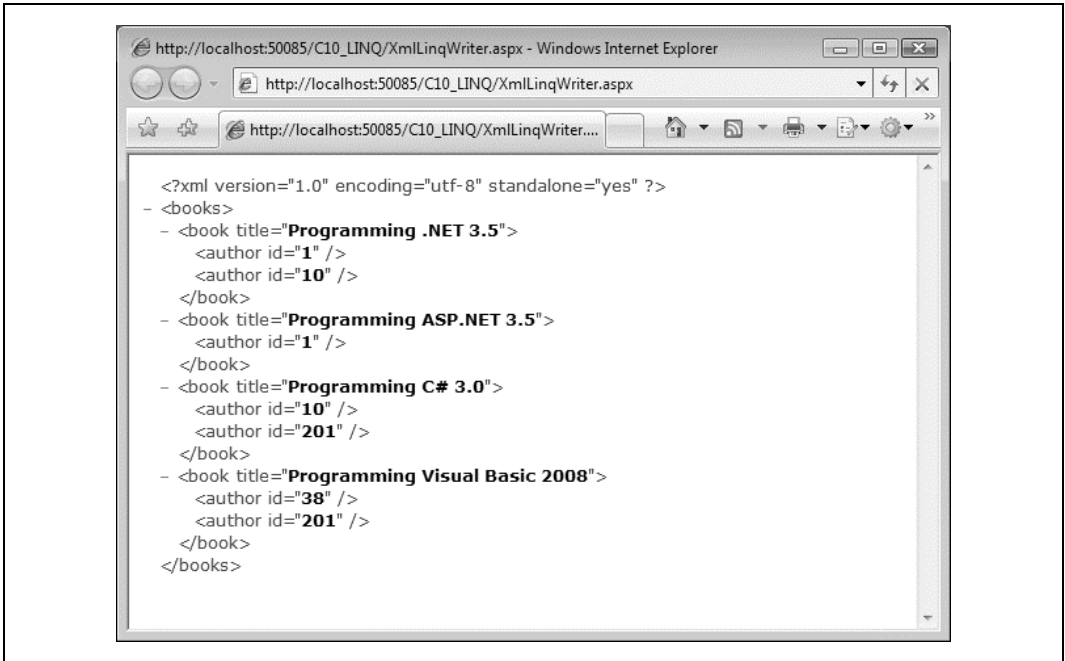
http://localhost:50085/C10_LINQ/XmlLinqWriter.aspx - Windows Internet Explorer

http://localhost:50085/C10_LINQ/XmlLinqWriter.aspx

http://localhost:50085/C10_LINQ/XmlLinqWriter....

<?xml version="1.0" encoding="utf-8" standalone="yes" ?>
– <books>
– <book title="Programming .NET 3.5">
<author id="1" />
<author id="10" />
</book>
– <book title="Programming ASP.NET 3.5">
<author id="1" />
</book>
– <book title="Programming C# 3.0">
<author id="10" />
<author id="201" />
</book>
– <book title="Programming Visual Basic 2008">
<author id="38" />
<author id="201" />
</book>
</books>